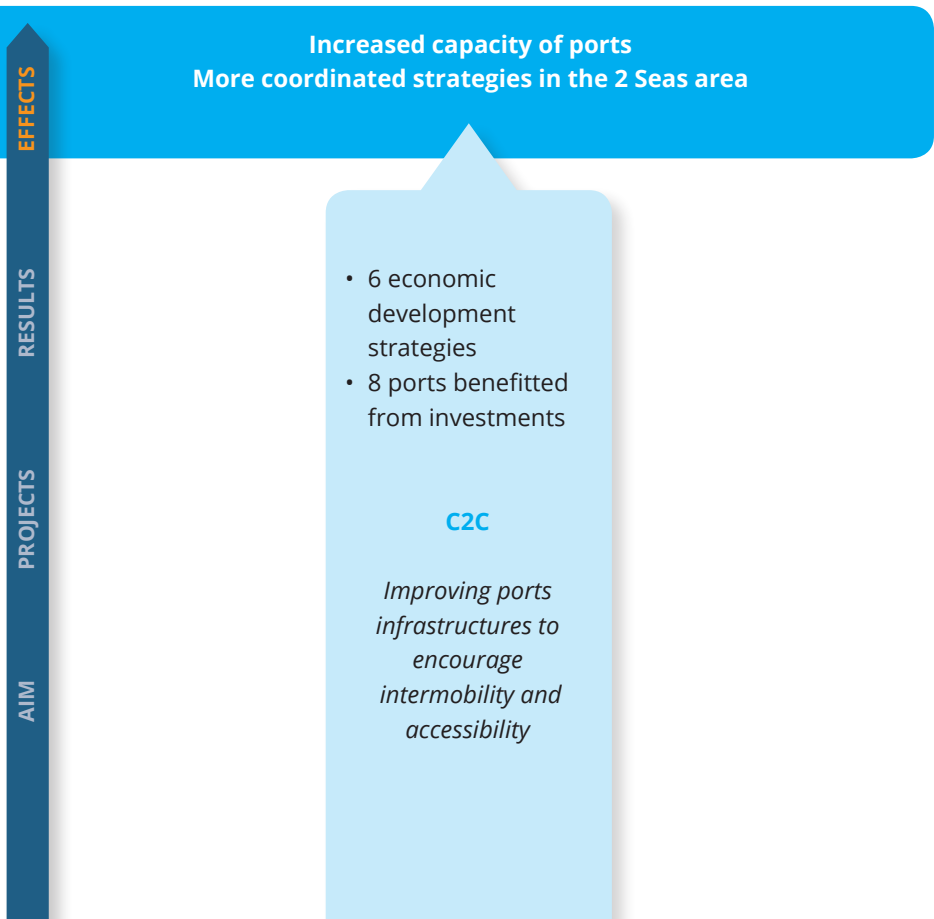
EFFECTS

RESULTS

PROJECTS

AIM

Increased capacity of ports
More coordinated strategies in the 2 Seas area

• 6 economic development strategies
• 8 ports benefitted from investments

C2C

*Improving ports infrastructures to encourage intermobility and accessibility*